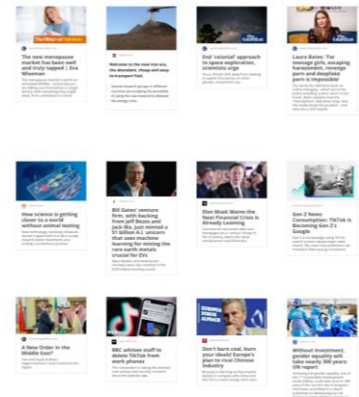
The new menopause market has been well and truly tapped | Eva Wiseman

End 'colonial' approach to space exploration, scientists urge

Laura Bates: For teenage girls, escaping harassment, revenge porn and deepfake porn is impossible

How science is getting closer to a world without animal testing

Bill Gates' venture firm, with backing from Jeff Bezos and Jack Ma, just minted a $1 billion A.I. unicorn that uses machine learning for mining the rare earth metals crucial for EVs

Elon Musk Warns the Next Financial Crisis Is Already Looming

Gen Z News Consumption: TikTok Is Becoming Gen Z's Google

A New Order in the Middle East?

BBC advises staff to delete TikTok from work phones

Don't burn coal, burn your ideals! Europe's plan to rival Chinese industry

Without investment, gender equality will take nearly 300 years: UN report